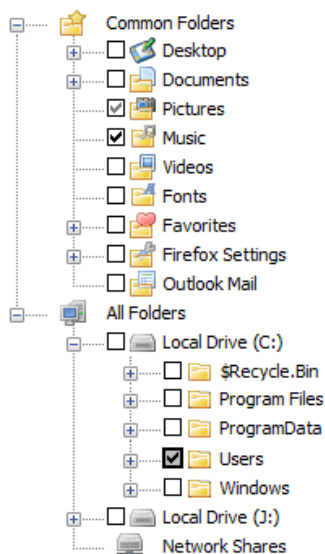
Common Folders
Desktop
Documents
Pictures
Music
Videos
Fonts
Favorites
Firefox Settings
Outlook Mail
All Folders
Local Drive (C:)
$Recycle.Bin
Program Files
ProgramData
Users
Windows
Local Drive (J:)
Network Shares